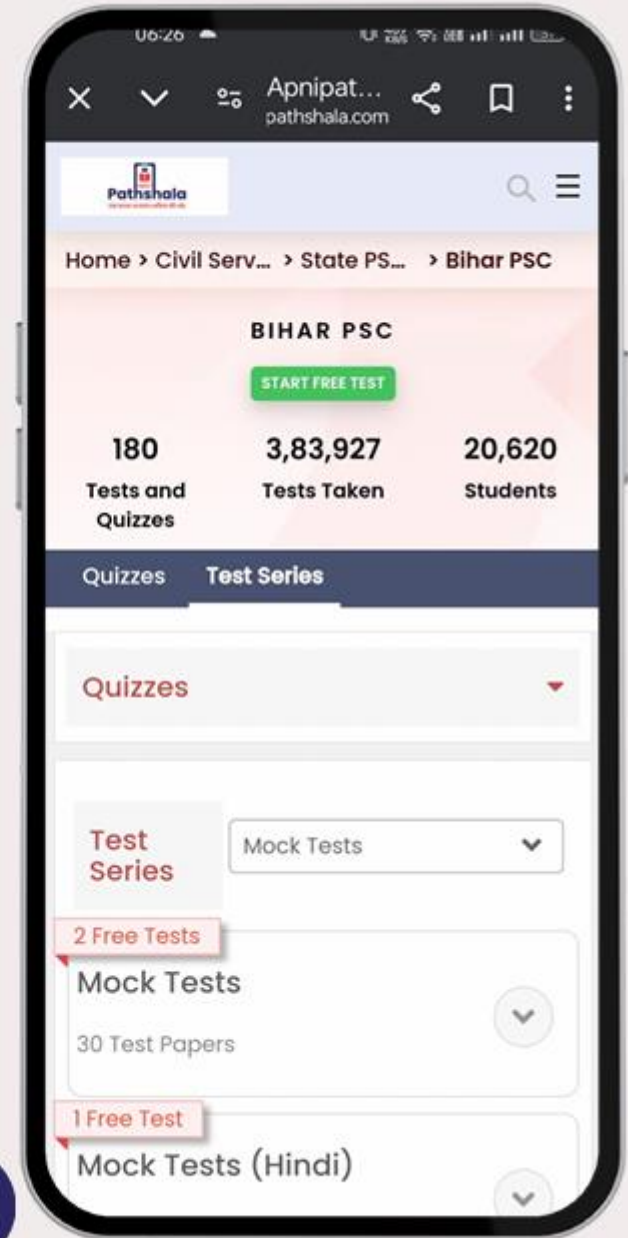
06:26

Apnipat...
pathshala.com

Pathshala

Home > Civil Serv... > State PS... > Bihar PSC

BIHAR PSC

START FREE TEST

180
Tests and Quizzes

3,83,927
Tests Taken

20,620
Students

Quizzes
Test Series

Quizzes

Test Series

Mock Tests

2 Free Tests
Mock Tests
30 Test Papers

1 Free Test
Mock Tests (Hindi)